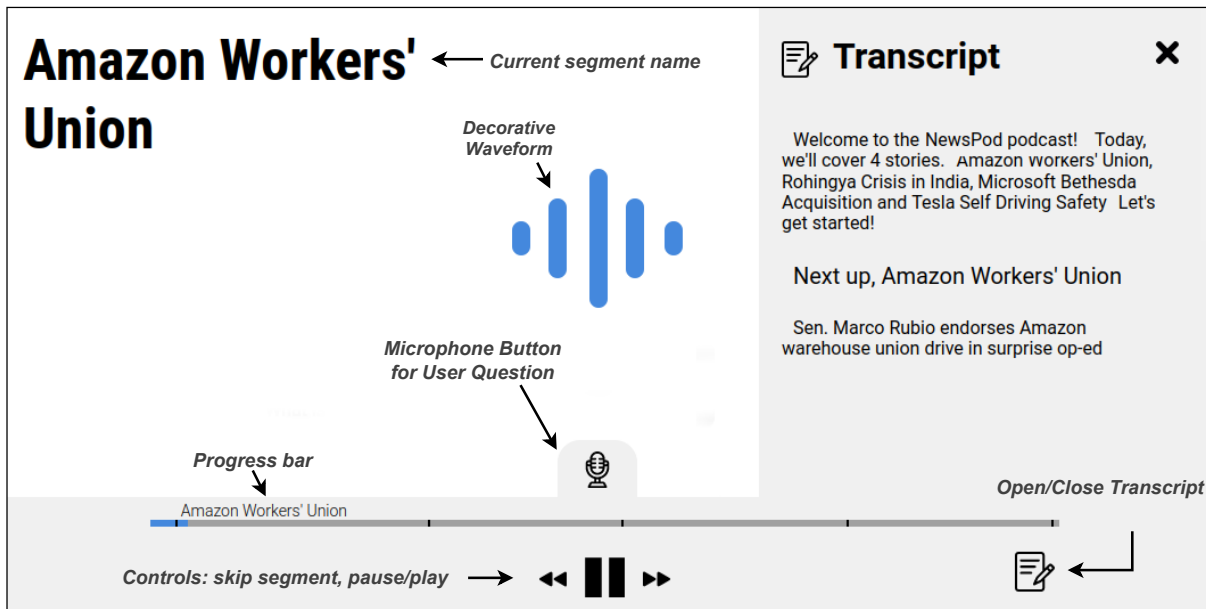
Amazon Workers' Union

Current segment name

Transcript

Decorative Waveform

Welcome to the NewsPod podcast! Today, we'll cover 4 stories. Amazon workers' Union, Rohingya Crisis in India, Microsoft Bethesda Acquisition and Tesla Self Driving Safety Let's get started!

Next up, Amazon Workers' Union

Sen. Marco Rubio endorses Amazon warehouse union drive in surprise op-ed

Microphone Button for User Question

Progress bar

Amazon Workers' Union

Open/Close Transcript

Controls: skip segment, pause/play